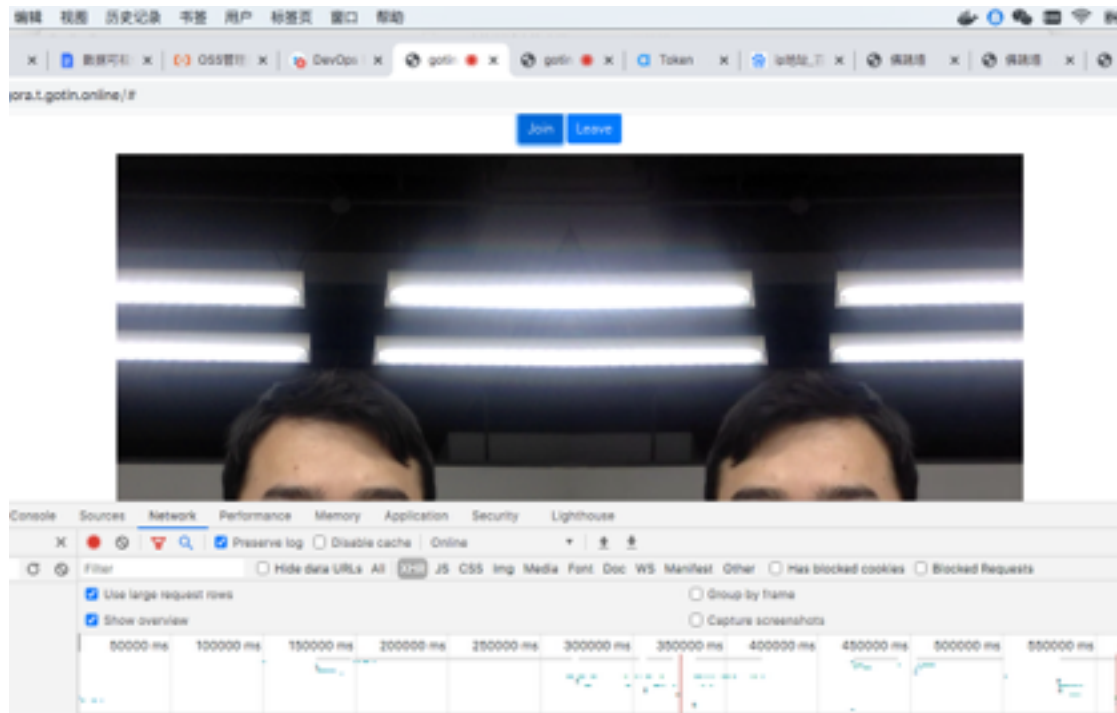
编辑 视图 历史记录 书签 用户 标签页 窗口 帮助

数据可视 OSS管理 DevOps gotin gotin Token ip地址_ 偶跳 偶跳

ora.t.gotin.online/#

Join Leave

Console Sources Network Performance Memory Application Security Lighthouse

Preserve log Disable cache Online

Filter Hide data URLs All XHR JS CSS Img Media Font Doc WS Manifest Other Has blocked cookies Blocked Requests

Use large request rows Group by frame

Show overview Capture screenshots

50000 ms 100000 ms 150000 ms 200000 ms 250000 ms 300000 ms 350000 ms 400000 ms 450000 ms 500000 ms 550000 ms